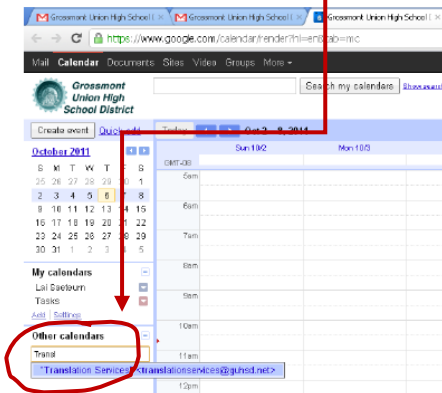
Grossmont Union High School | ×
Grossmont Union High School | ×
Grossmont Union High School | ×

https://www.google.com/calendar/render?hl=en&tab=mc

Mail Calendar Documents Sites Video Groups More

Grossmont Union High School District

Search my calendars Show search

Create event Quick add Today Oct 2 – 8, 2011

October 2011

| S | M | T | W | T | F | S |
|---|---|---|---|---|---|---|
| 25 | 26 | 27 | 28 | 29 | 30 | 1 |
| 2 | 3 | 4 | 5 | 6 | 7 | 8 |
| 9 | 10 | 11 | 12 | 13 | 14 | 15 |
| 16 | 17 | 18 | 19 | 20 | 21 | 22 |
| 23 | 24 | 25 | 26 | 27 | 28 | 29 |
| 30 | 31 | 1 | 2 | 3 | 4 | 5 |

My calendars
Lai Baetoun
Tasks
Add Settings

Other calendars
Transl
"Translation Services" <translationservices@guhsd.net>

Sun 10/2 Mon 10/3
GMT-08
5am
6am
7am
8am
9am
10am
11am
12pm